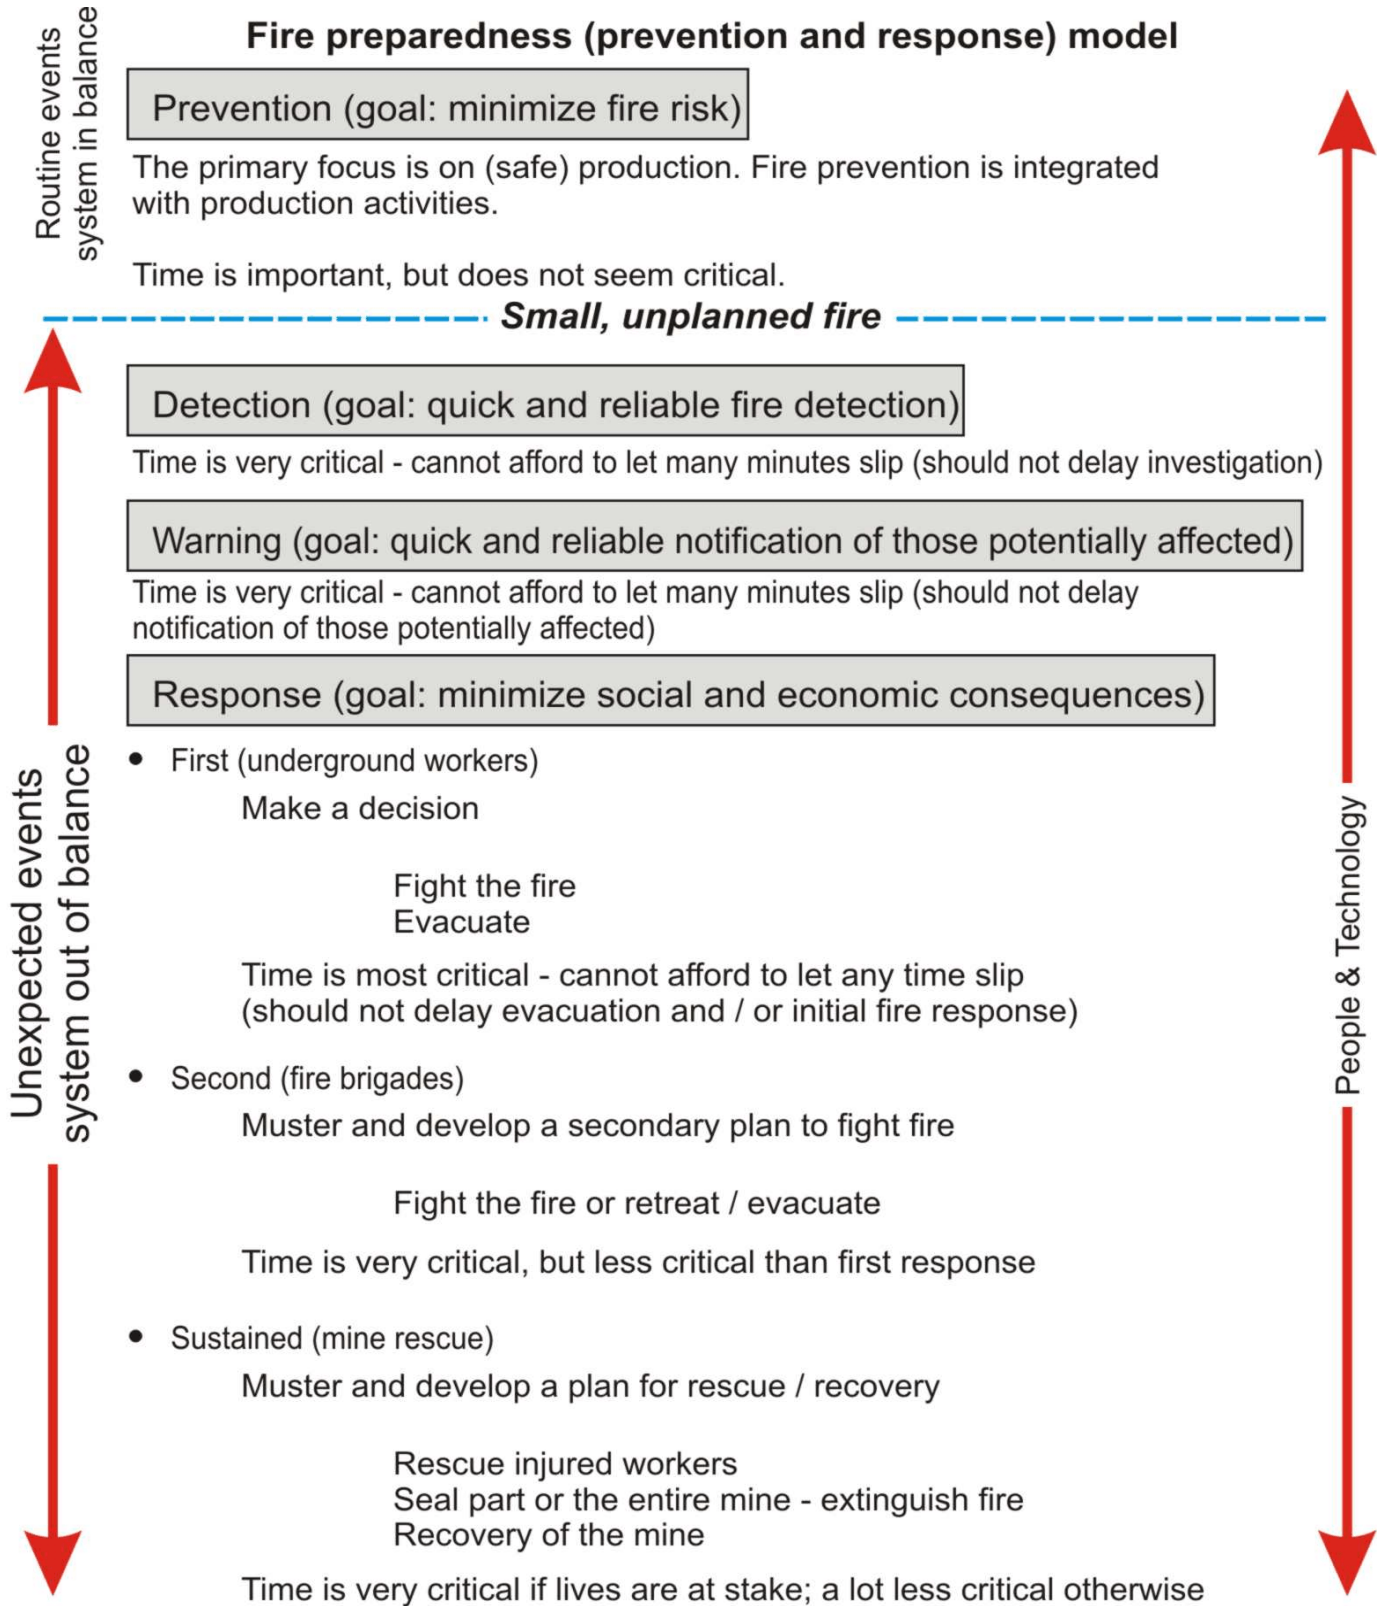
Routine events system in balance

Fire preparedness (prevention and response) model

Prevention (goal: minimize fire risk)

The primary focus is on (safe) production. Fire prevention is integrated with production activities.

Time is important, but does not seem critical.

Small, unplanned fire

Unexpected events system out of balance

Detection (goal: quick and reliable fire detection)

Time is very critical - cannot afford to let many minutes slip (should not delay investigation)

Warning (goal: quick and reliable notification of those potentially affected)

Time is very critical - cannot afford to let many minutes slip (should not delay notification of those potentially affected)

Response (goal: minimize social and economic consequences)

• First (underground workers)

Make a decision

Fight the fire
Evacuate

Time is most critical - cannot afford to let any time slip (should not delay evacuation and / or initial fire response)

• Second (fire brigades)

Muster and develop a secondary plan to fight fire

Fight the fire or retreat / evacuate

Time is very critical, but less critical than first response

• Sustained (mine rescue)

Muster and develop a plan for rescue / recovery

Rescue injured workers
Seal part or the entire mine - extinguish fire
Recovery of the mine

Time is very critical if lives are at stake; a lot less critical otherwise

People & Technology